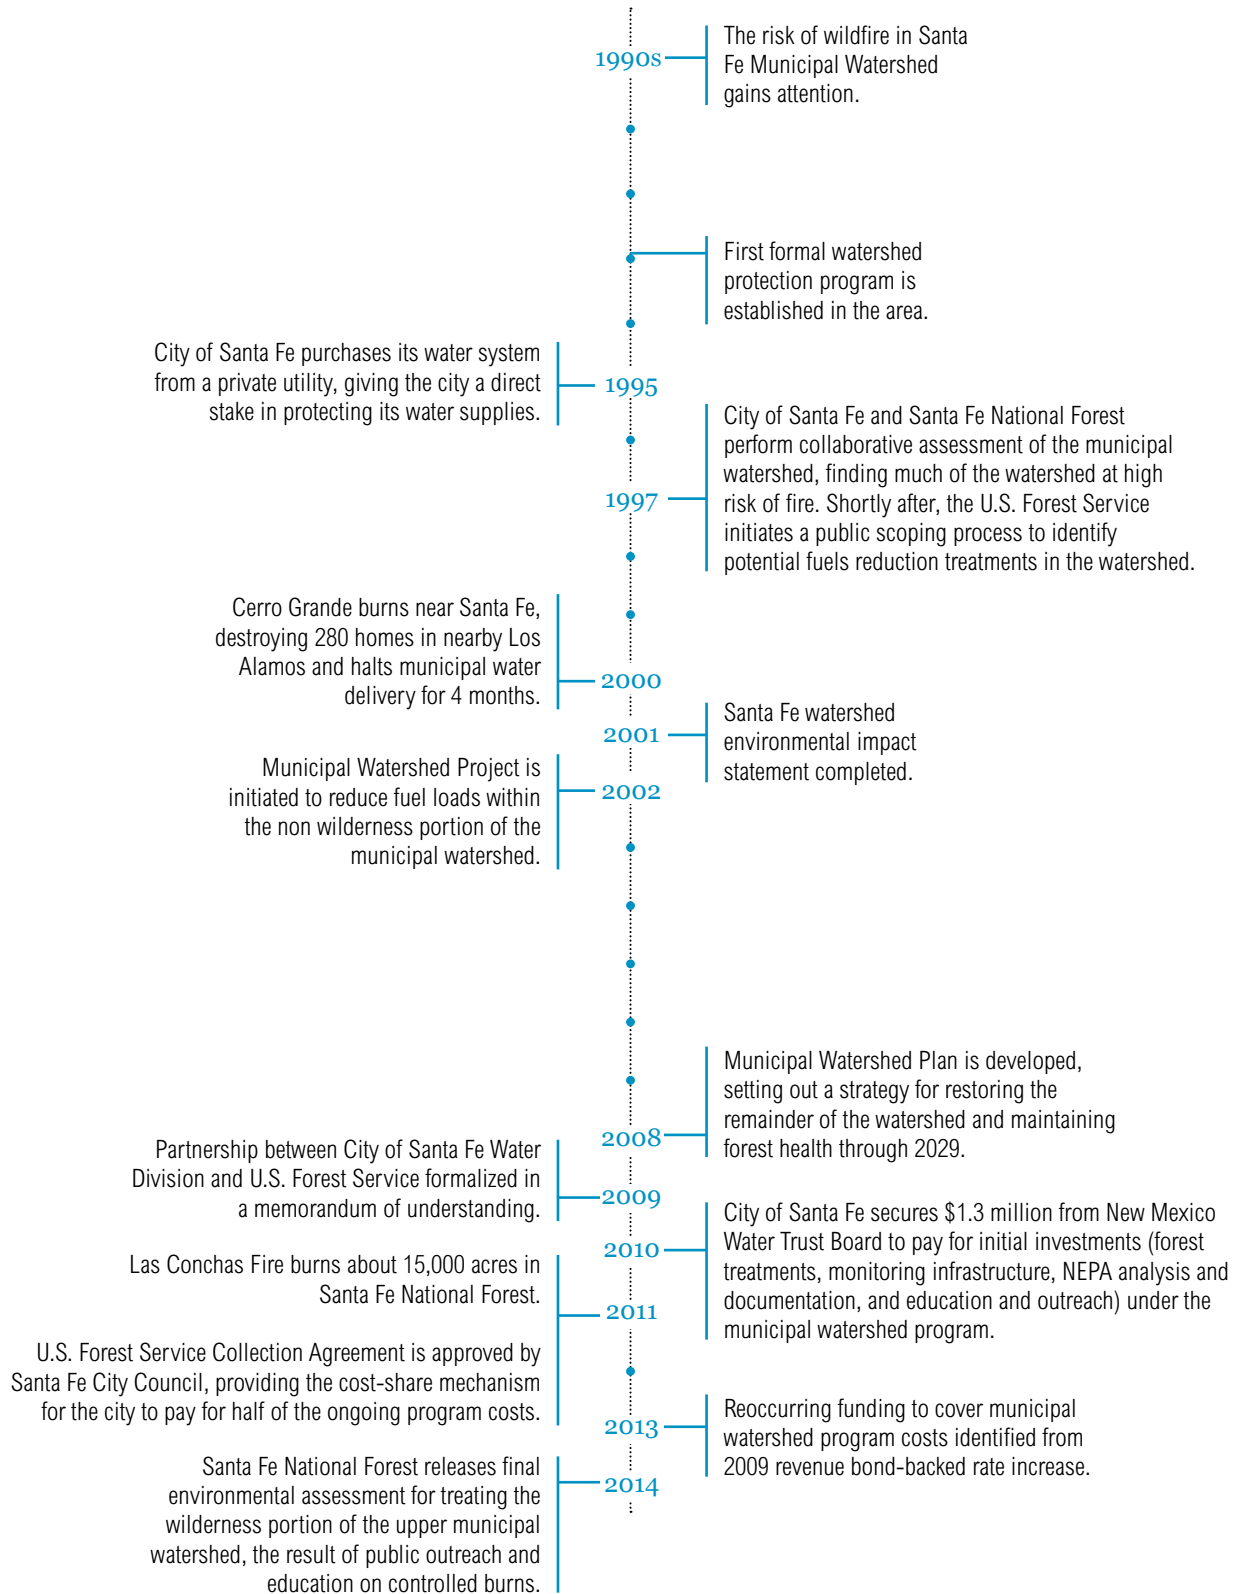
1990s

The risk of wildfire in Santa Fe Municipal Watershed gains attention.

First formal watershed protection program is established in the area.

City of Santa Fe purchases its water system from a private utility, giving the city a direct stake in protecting its water supplies.

1995

1997

City of Santa Fe and Santa Fe National Forest perform collaborative assessment of the municipal watershed, finding much of the watershed at high risk of fire. Shortly after, the U.S. Forest Service initiates a public scoping process to identify potential fuels reduction treatments in the watershed.

Cerro Grande burns near Santa Fe, destroying 280 homes in nearby Los Alamos and halts municipal water delivery for 4 months.

2000

2001

Santa Fe watershed environmental impact statement completed.

Municipal Watershed Project is initiated to reduce fuel loads within the non wilderness portion of the municipal watershed.

2002

Municipal Watershed Plan is developed, setting out a strategy for restoring the remainder of the watershed and maintaining forest health through 2029.

2008

Partnership between City of Santa Fe Water Division and U.S. Forest Service formalized in a memorandum of understanding.

2009

2010

City of Santa Fe secures $1.3 million from New Mexico Water Trust Board to pay for initial investments (forest treatments, monitoring infrastructure, NEPA analysis and documentation, and education and outreach) under the municipal watershed program.

Las Conchas Fire burns about 15,000 acres in Santa Fe National Forest.

2011

U.S. Forest Service Collection Agreement is approved by Santa Fe City Council, providing the cost-share mechanism for the city to pay for half of the ongoing program costs.

2013

Reoccurring funding to cover municipal watershed program costs identified from 2009 revenue bond-backed rate increase.

Santa Fe National Forest releases final environmental assessment for treating the wilderness portion of the upper municipal watershed, the result of public outreach and education on controlled burns.

2014